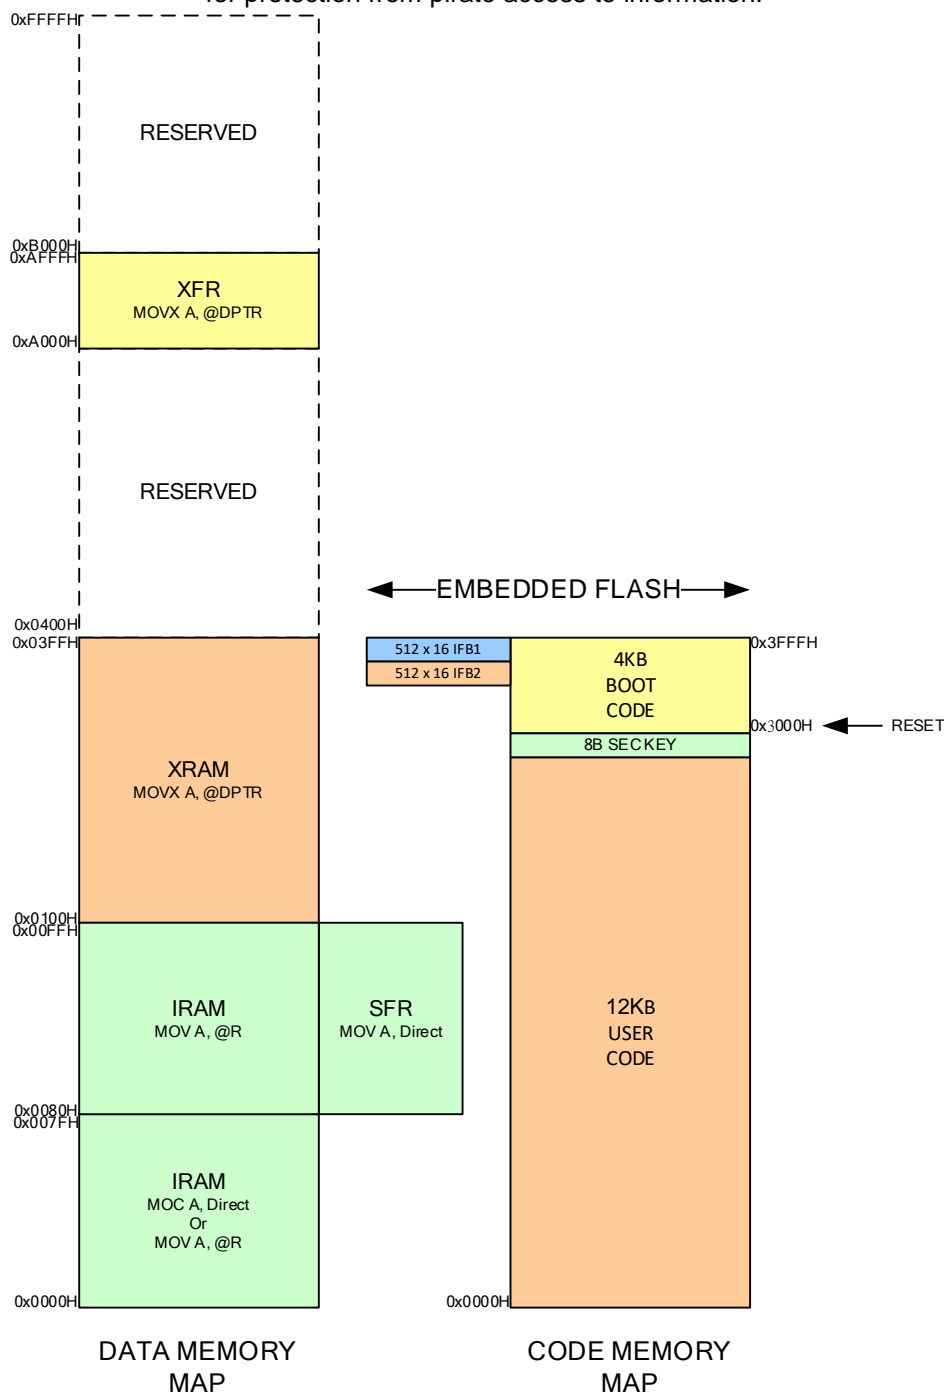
for protection from pirate access to information.

0xFFFFH

RESERVED

0xB000H
0xAFFFH

XFR
MOVX A, @DPTR

0xA000H

RESERVED

EMBEDDED FLASH

0x0400H
0x03FFH

512 x 16 IFB1
512 x 16 IFB2

4KB
BOOT
CODE

0x3FFFH

0x3000H

RESET

8B SECKEY

XRAM
MOVX A, @DPTR

0x0100H
0x00FFH

IRAM
MOV A, @R

SFR
MOV A, Direct

12KB
USER
CODE

0x0080H
0x007FH

IRAM
MOC A, Direct
Or
MOV A, @R

0x0000H

0x0000H

DATA MEMORY MAP

CODE MEMORY MAP